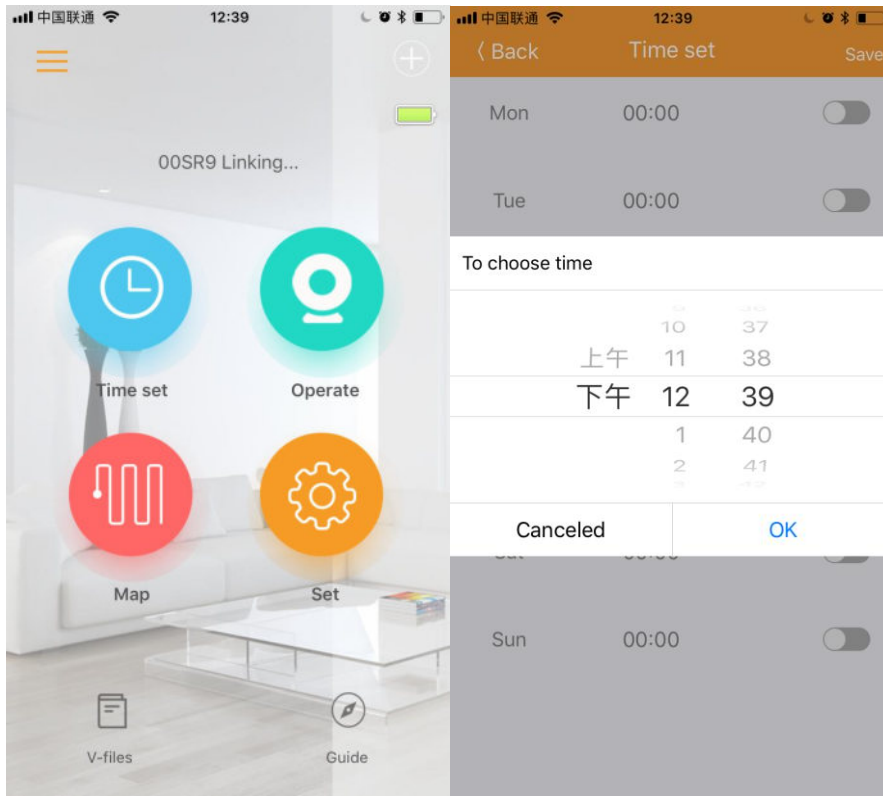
中国联通 12:39

00SR9 Linking...

Time set

Operate

Map

Set

V-files

Guide

中国联通 12:39

〈 Back Time set Save

Mon 00:00

Tue 00:00

To choose time

10 37
上午 11 38
下午 12 39
1 40
2 41

Canceled OK

Sat 00:00

Sun 00:00